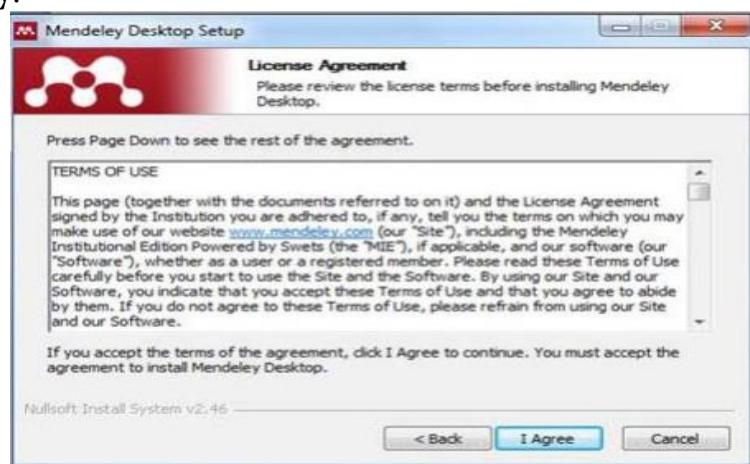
Mendeley Desktop Setup

License Agreement

Please review the license terms before installing Mendeley Desktop.

Press Page Down to see the rest of the agreement.

TERMS OF USE

This page (together with the documents referred to on it) and the License Agreement signed by the Institution you are adhered to, if any, tell you the terms on which you may make use of our website www.mendeley.com (our "Site"), including the Mendeley Institutional Edition Powered by Swets (the "MIE"), if applicable, and our software (our "Software"), whether as a user or a registered member. Please read these Terms of Use carefully before you start to use the Site and the Software. By using our Site and our Software, you indicate that you accept these Terms of Use and that you agree to abide by them. If you do not agree to these Terms of Use, please refrain from using our Site and our Software.

If you accept the terms of the agreement, click I Agree to continue. You must accept the agreement to install Mendeley Desktop.

Nullsoft Install System v2.46

< Back I Agree Cancel